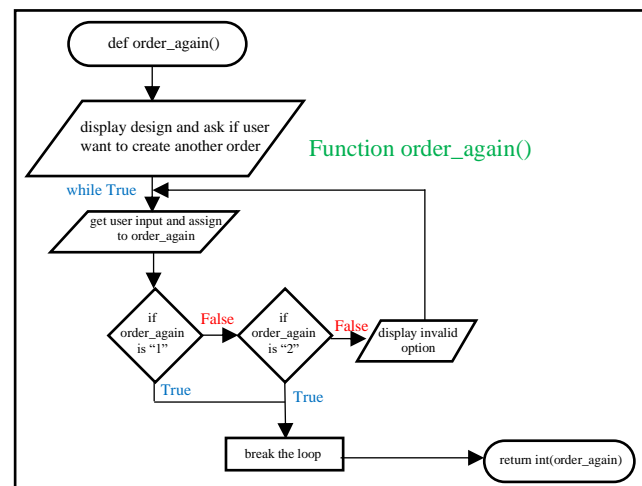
def order_again()

display design and ask if user want to create another order

Function order_again()

while True

get user input and assign to order_again

if order_again is "1"

False

if order_again is "2"

False

display invalid option

True

True

break the loop

return int(order_again)